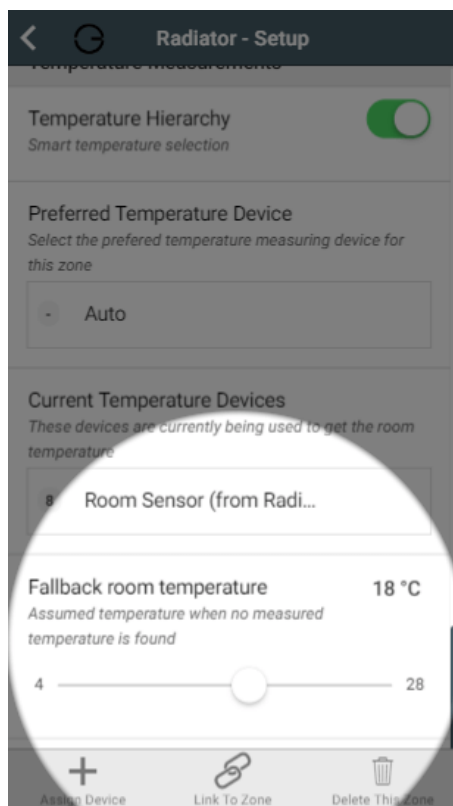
Radiator - Setup

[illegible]

Temperature Hierarchy
Smart temperature selection

Preferred Temperature Device
Select the prefered temperature measuring device for this zone

- Auto

Current Temperature Devices
These devices are currently being used to get the room temperature

8 Room Sensor (from Radi...

Fallback room temperature 18 °C
Assumed temperature when no measured temperature is found

4 28

Assign Device Link To Zone Delete This Zone